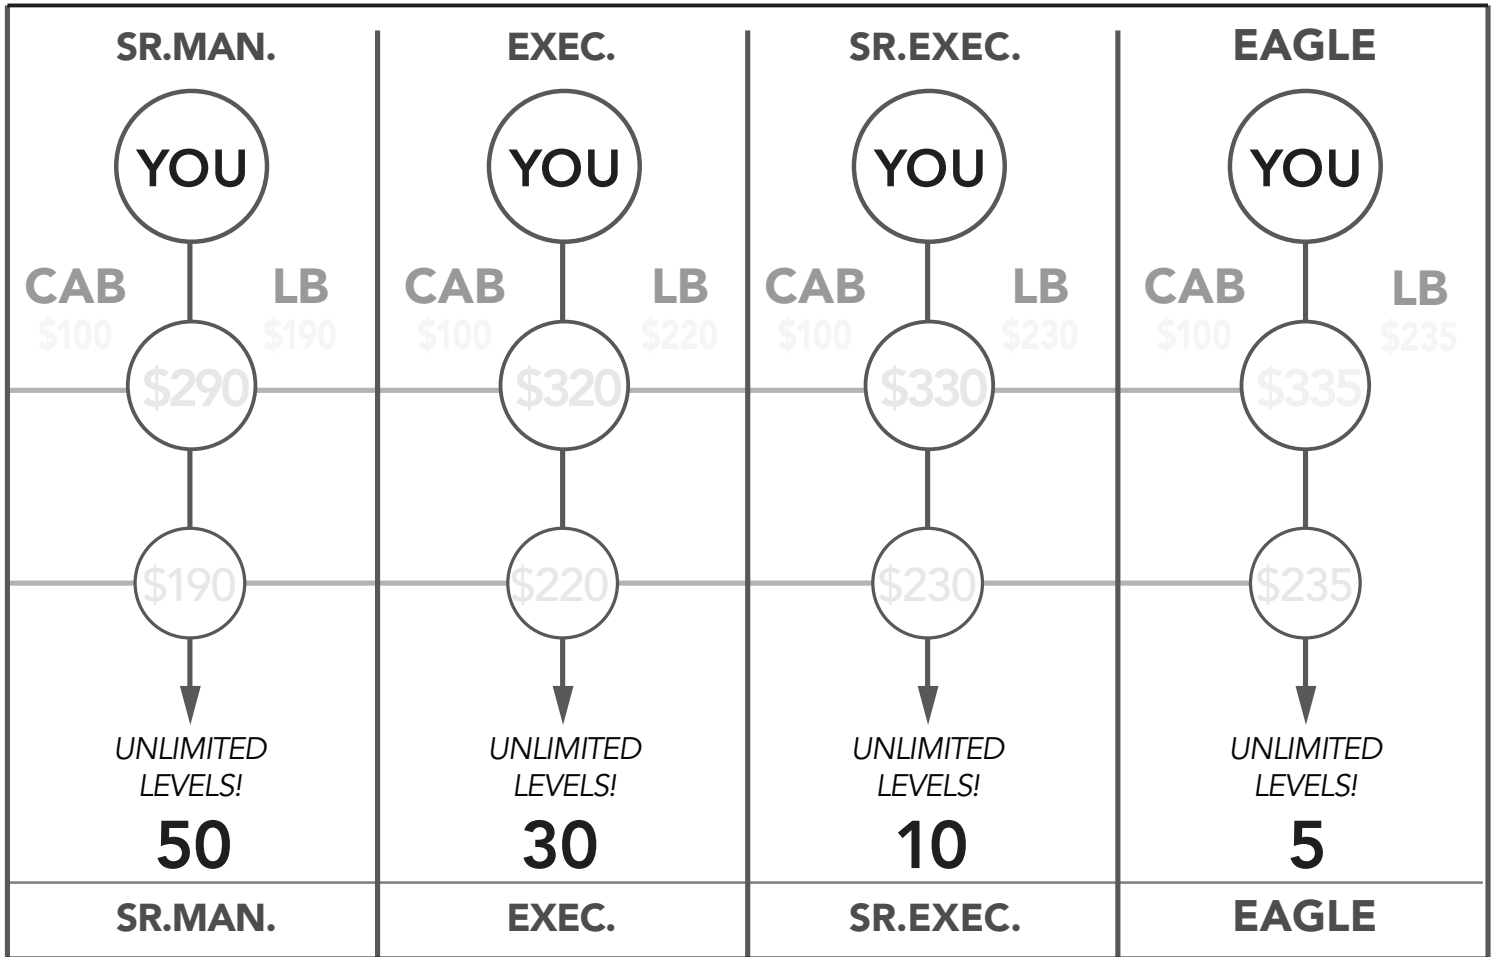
SR.MAN.

YOU

CAB
$100

LB
$190

$290

$190

UNLIMITED LEVELS!

50

SR.MAN.

EXEC.

YOU

CAB
$100

LB
$220

$320

$220

UNLIMITED LEVELS!

30

EXEC.

SR.EXEC.

YOU

CAB
$100

LB
$230

$330

$230

UNLIMITED LEVELS!

10

SR.EXEC.

EAGLE

YOU

CAB
$100

LB
$235

$335

$235

UNLIMITED LEVELS!

5

EAGLE